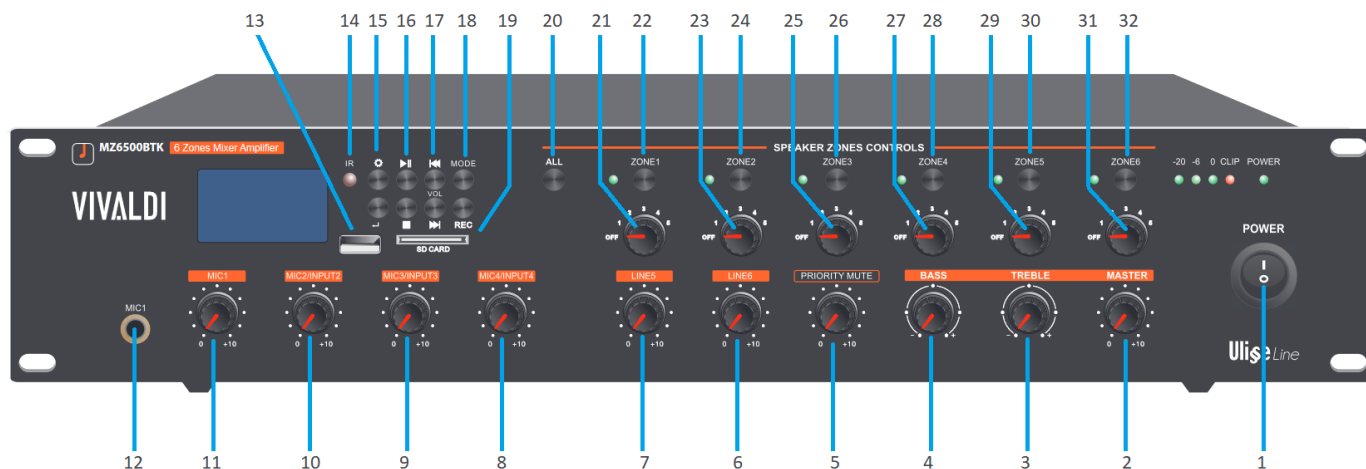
13 14 15 16 17 18 19 20 21 22 23 24 25 26 27 28 29 30 31 32

MZ6500BTK 6 Zones Mixer Amplifier

VIVALDI

IR MODE VOL REC SD CARD

ALL

SPEAKER ZONES CONTROLS

ZONE1 ZONE2 ZONE3 ZONE4 ZONE5 ZONE6

-20 -6 0 CLIP POWER

OFF 1 2 3 4 5
OFF 1 2 3 4 5
OFF 1 2 3 4 5
OFF 1 2 3 4 5
OFF 1 2 3 4 5
OFF 1 2 3 4 5

POWER

MIC1

MIC1 MIC2/INPUT2 MIC3/INPUT3 MIC4/INPUT4 LINE5 LINE6 PRIORITY MUTE BASS TREBLE MASTER

0 +10
0 +10
0 +10
0 +10
0 +10
0 +10
0 +10
- +
- +
0 +10

UliseLine

12 11 10 9 8 7 6 5 4 3 2 1